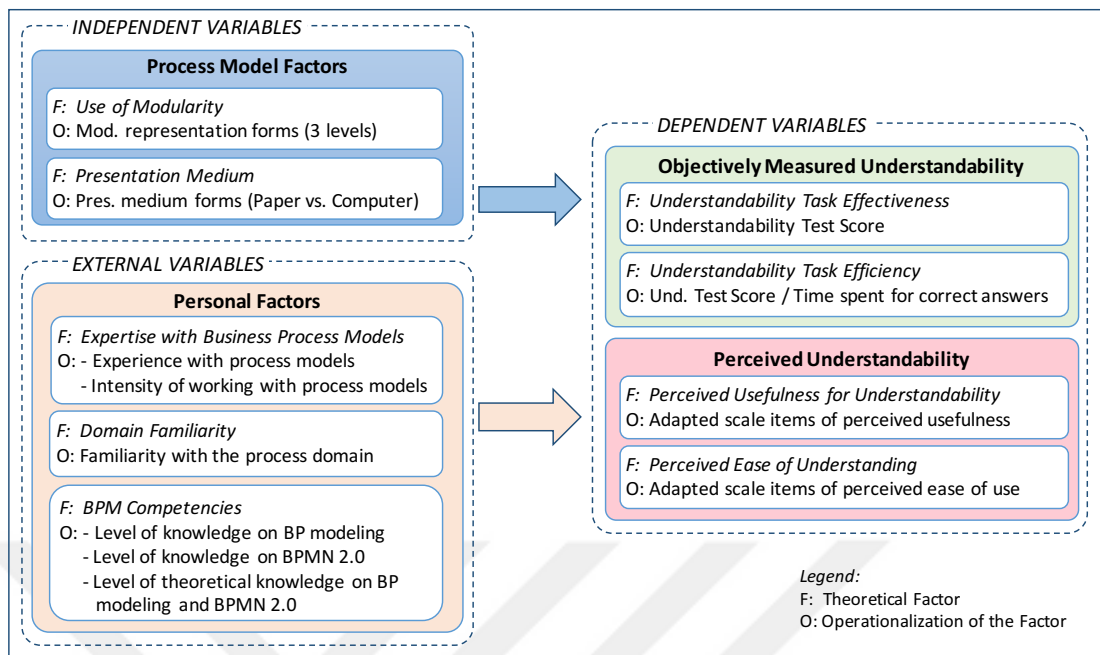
INDEPENDENT VARIABLES

Process Model Factors

F: Use of Modularity
O: Mod. representation forms (3 levels)

F: Presentation Medium
O: Pres. medium forms (Paper vs. Computer)

EXTERNAL VARIABLES

Personal Factors

F: Expertise with Business Process Models
O: - Experience with process models
- Intensity of working with process models

F: Domain Familiarity
O: Familiarity with the process domain

F: BPM Competencies
O: - Level of knowledge on BP modeling
- Level of knowledge on BPMN 2.0
- Level of theoretical knowledge on BP modeling and BPMN 2.0

DEPENDENT VARIABLES

Objectively Measured Understandability

F: Understandability Task Effectiveness
O: Understandability Test Score

F: Understandability Task Efficiency
O: Und. Test Score / Time spent for correct answers

Perceived Understandability

F: Perceived Usefulness for Understandability
O: Adapted scale items of perceived usefulness

F: Perceived Ease of Understanding
O: Adapted scale items of perceived ease of use

Legend:
F: Theoretical Factor
O: Operationalization of the Factor